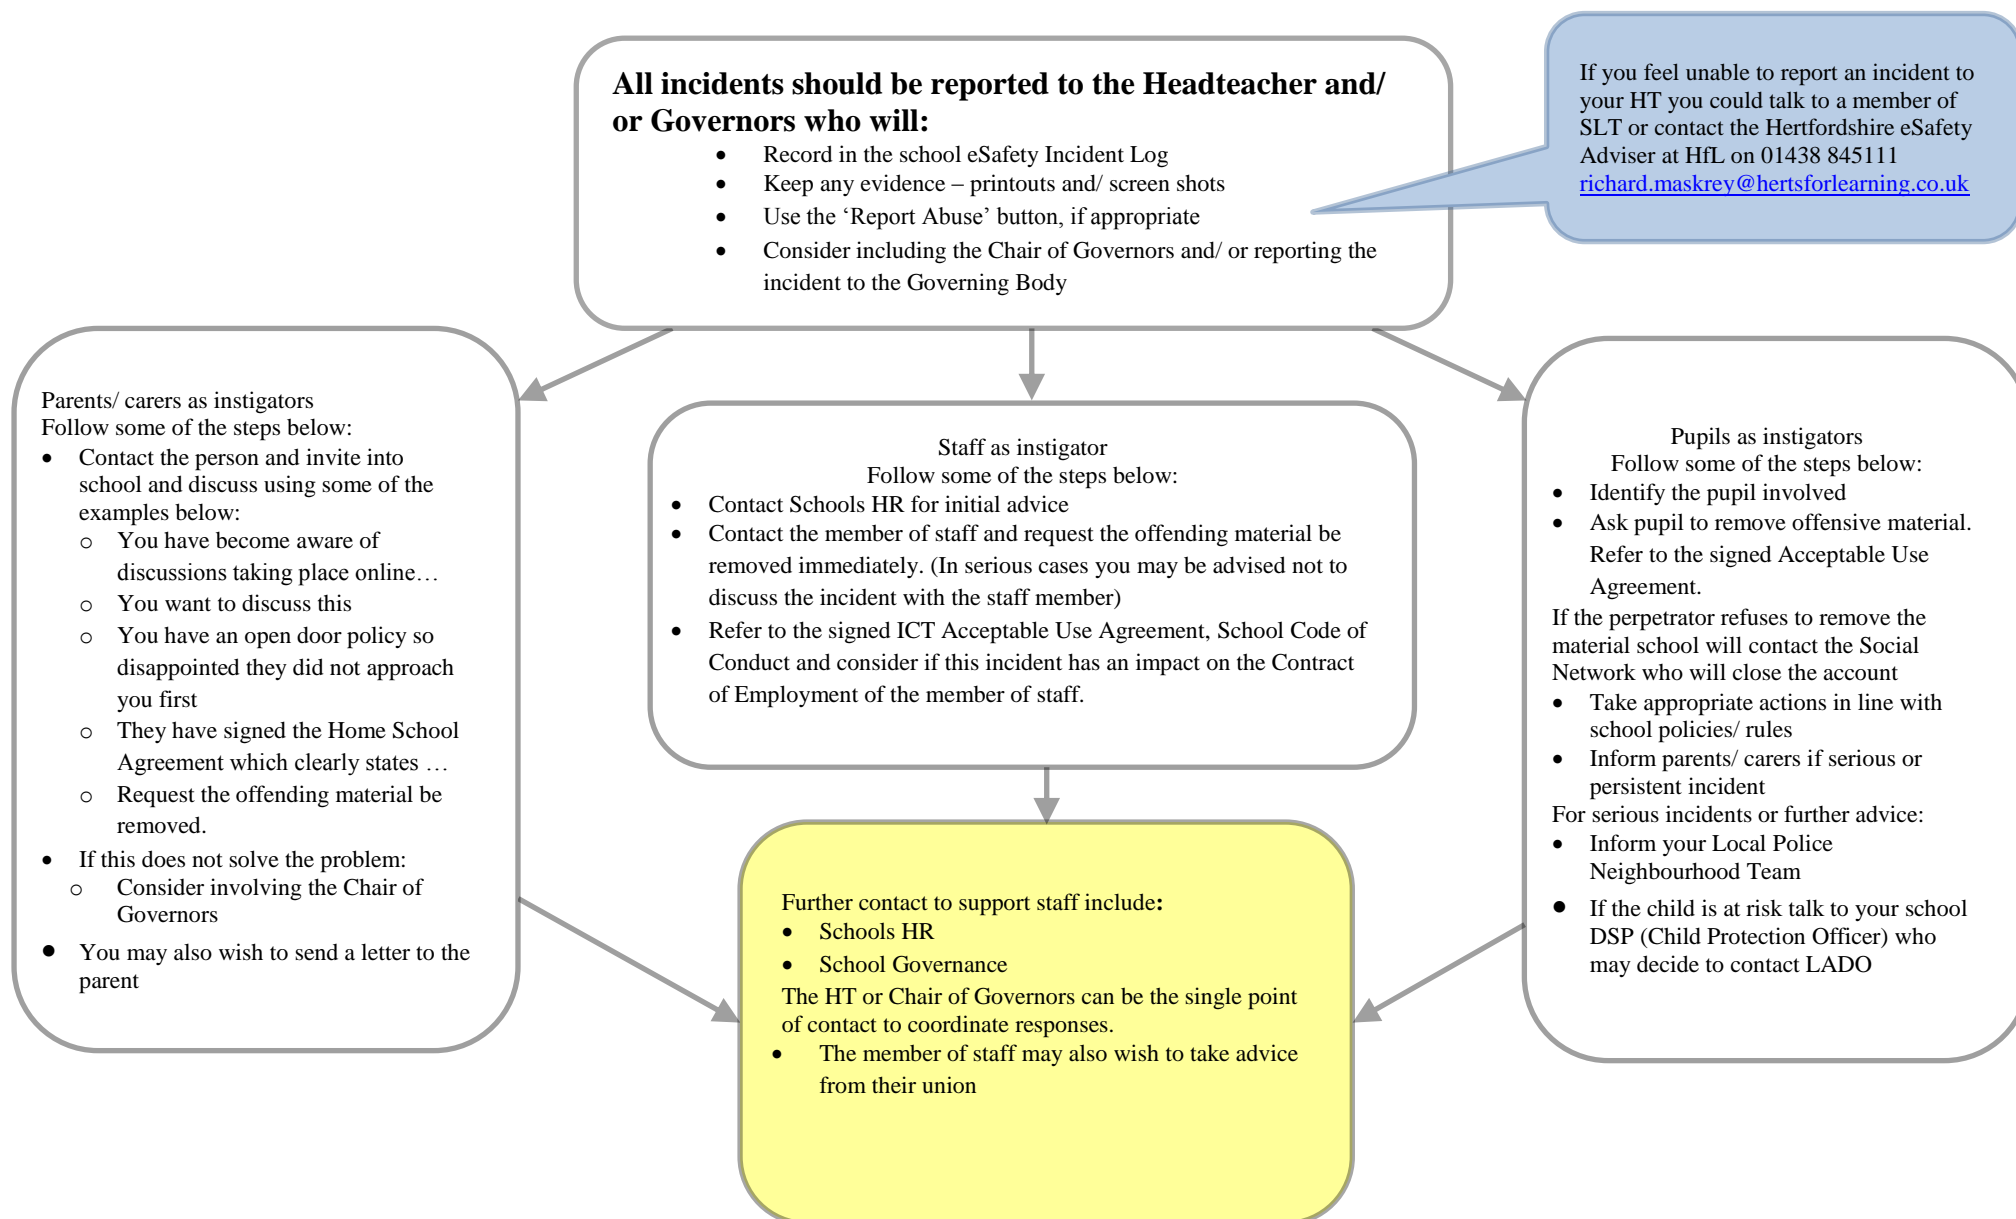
All incidents should be reported to the Headteacher and/ or Governors who will:

- Record in the school eSafety Incident Log
- Keep any evidence – printouts and/ screen shots
- Use the 'Report Abuse' button, if appropriate
- Consider including the Chair of Governors and/ or reporting the incident to the Governing Body

If you feel unable to report an incident to your HT you could talk to a member of SLT or contact the Hertfordshire eSafety Adviser at HfL on 01438 845111 richard.maskrey@hertsforlearning.co.uk

Parents/ carers as instigators
Follow some of the steps below:

- Contact the person and invite into school and discuss using some of the examples below:
  - You have become aware of discussions taking place online…
  - You want to discuss this
  - You have an open door policy so disappointed they did not approach you first
  - They have signed the Home School Agreement which clearly states …
  - Request the offending material be removed.
- If this does not solve the problem:
  - Consider involving the Chair of Governors
- You may also wish to send a letter to the parent

Staff as instigator
Follow some of the steps below:

- Contact Schools HR for initial advice
- Contact the member of staff and request the offending material be removed immediately. (In serious cases you may be advised not to discuss the incident with the staff member)
- Refer to the signed ICT Acceptable Use Agreement, School Code of Conduct and consider if this incident has an impact on the Contract of Employment of the member of staff.

Pupils as instigators
Follow some of the steps below:

- Identify the pupil involved
- Ask pupil to remove offensive material. Refer to the signed Acceptable Use Agreement.

If the perpetrator refuses to remove the material school will contact the Social Network who will close the account

- Take appropriate actions in line with school policies/ rules
- Inform parents/ carers if serious or persistent incident

For serious incidents or further advice:

- Inform your Local Police Neighbourhood Team
- If the child is at risk talk to your school DSP (Child Protection Officer) who may decide to contact LADO

Further contact to support staff include:

- Schools HR
- School Governance

The HT or Chair of Governors can be the single point of contact to coordinate responses.

- The member of staff may also wish to take advice from their union